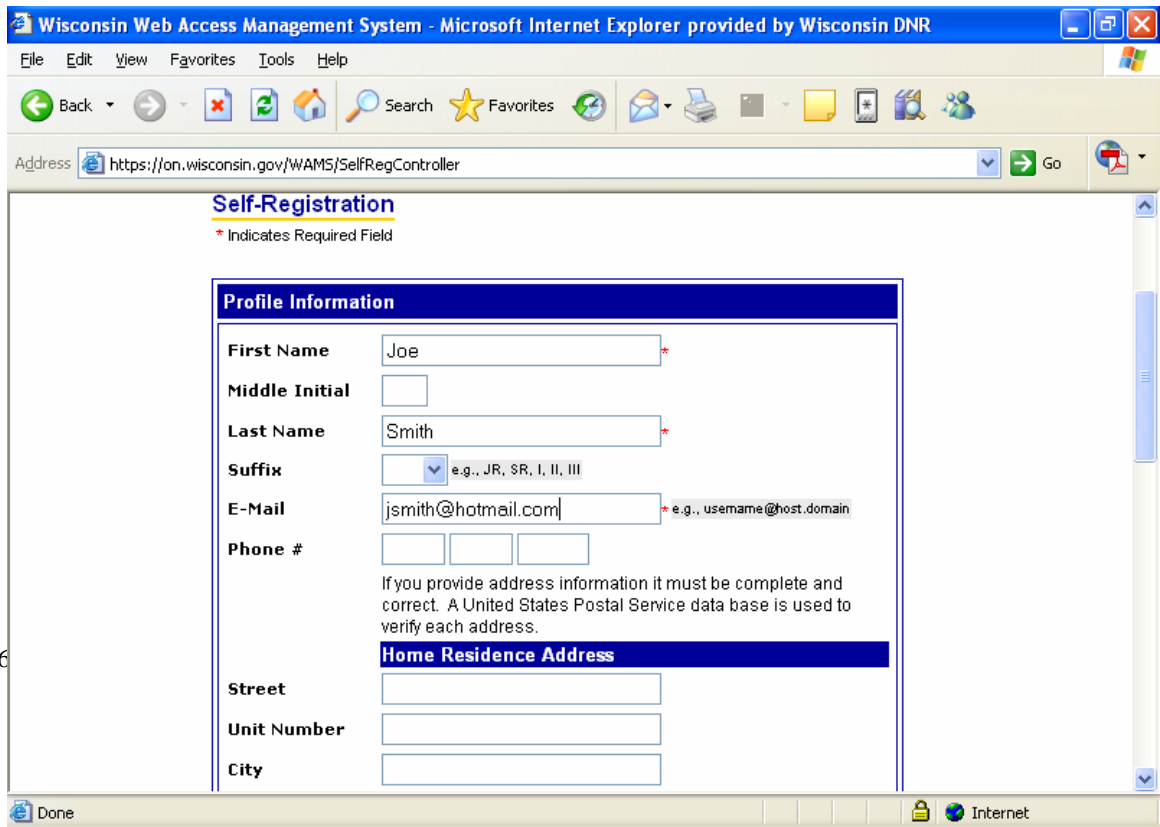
Wisconsin Web Access Management System - Microsoft Internet Explorer provided by Wisconsin DNR

File Edit View Favorites Tools Help

Back Search Favorites

Address https://on.wisconsin.gov/WAMS/SelfRegController Go

Self-Registration

* Indicates Required Field

Profile Information

First Name Joe *

Middle Initial

Last Name Smith *

Suffix e.g., JR, SR, I, II, III

E-Mail jsmith@hotmail.com * e.g., username@host.domain

Phone #

If you provide address information it must be complete and correct. A United States Postal Service data base is used to verify each address.

Home Residence Address

Street

Unit Number

City

6

Done Internet